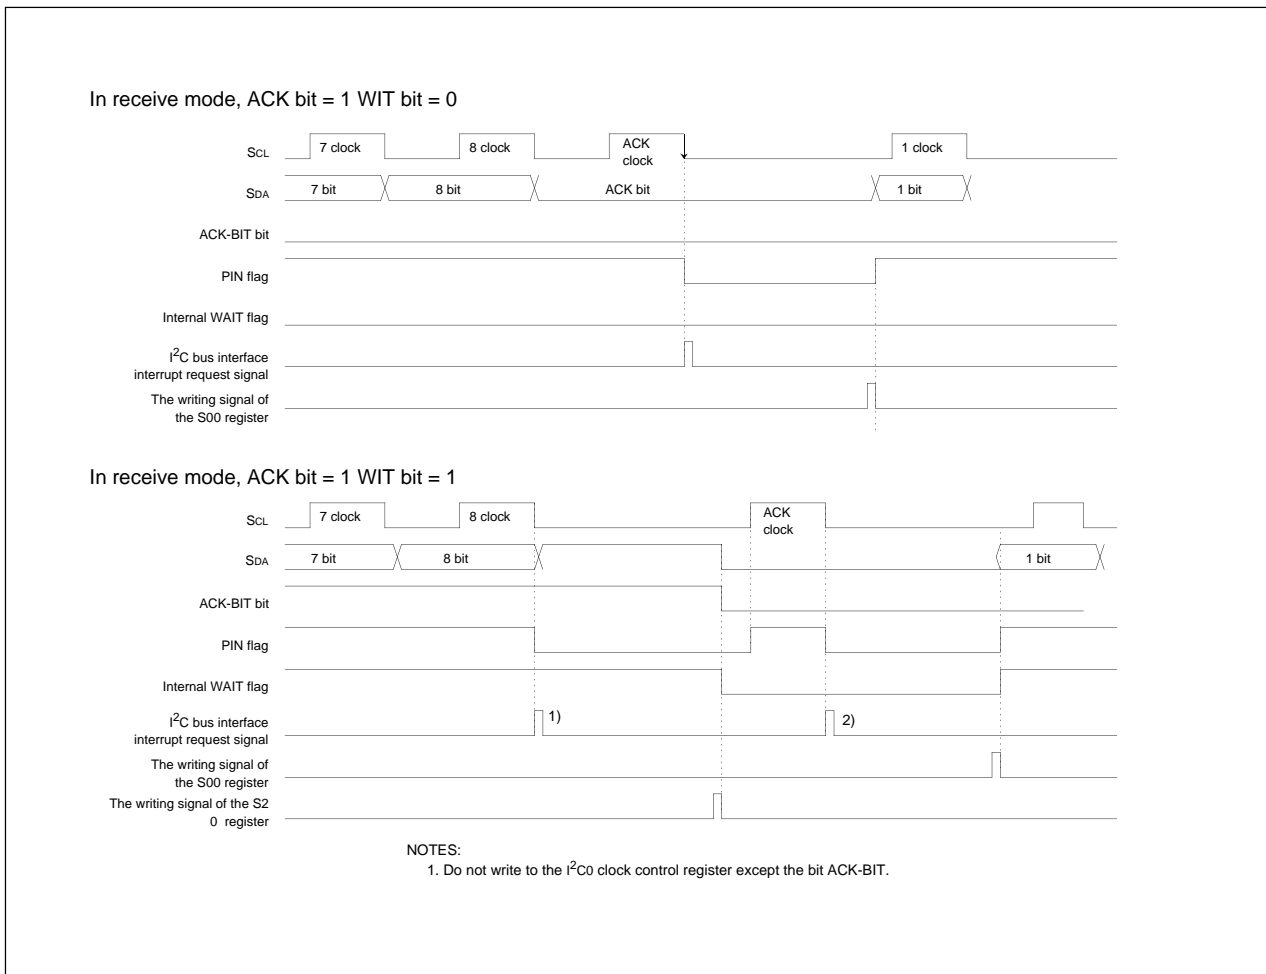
In receive mode, ACK bit = 1 WIT bit = 0

SCL
7 clock
8 clock
ACK clock
1 clock

SDA
7 bit
8 bit
ACK bit
1 bit

ACK-BIT bit

PIN flag

Internal WAIT flag

I$^2$C bus interface interrupt request signal

The writing signal of the S00 register

In receive mode, ACK bit = 1 WIT bit = 1

SCL
7 clock
8 clock
ACK clock

SDA
7 bit
8 bit
1 bit

ACK-BIT bit

PIN flag

Internal WAIT flag

I$^2$C bus interface interrupt request signal
1)
2)

The writing signal of the S00 register

The writing signal of the S2 0 register

NOTES:
1. Do not write to the I$^2$C0 clock control register except the bit ACK-BIT.